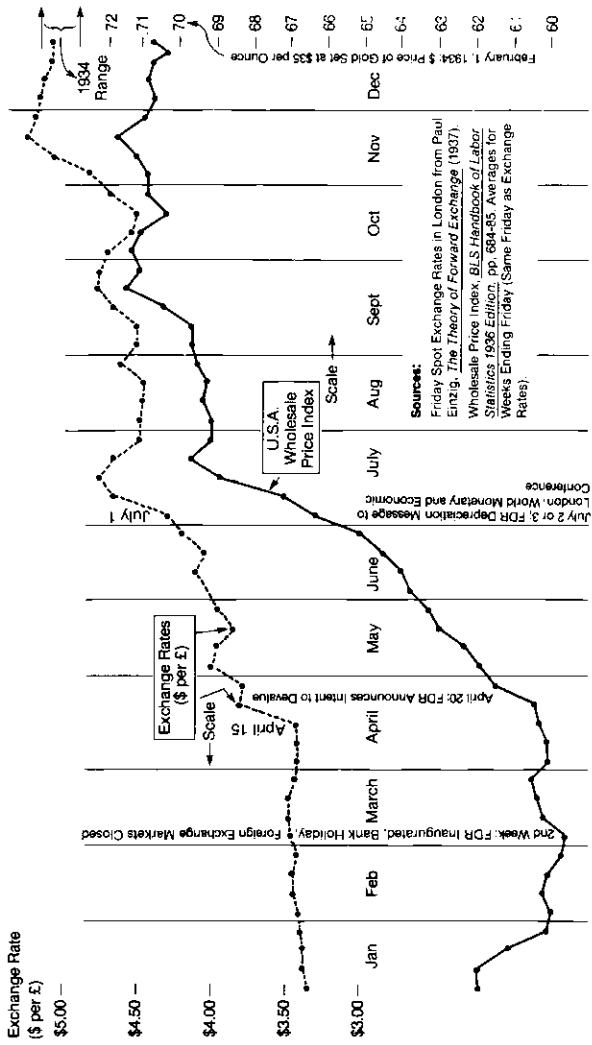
Exchange Rate
($ per £)
$5.00
$4.50
$4.00
$3.50
$3.00

Jan
Feb
March
April
May
June
July
Aug
Sept
Oct
Nov
Dec

1934 Range
72
71
70
69
68
67
66
65
64
63
62
61
60

February 1, 1934: $ Price of Gold Set at $35 per Ounce

2nd Week: FDR Inaugurated, Bank Holiday, Foreign Exchange Markets Closed

April 15

April 20: FDR Announces Intent to Devalue

Exchange Rates ($ per £)

← Scale

July 1

July 2 or 3, FDR Depreciation Message to London: World Monetary and Economic Conference

U.S.A. Wholesale Price Index

Scale →

Sources:
Friday Spot Exchange Rates in London from Paul Einzig, The Theory of Forward Exchange (1937).
Wholesale Price Index, BLS Handbook of Labor Statistics 1936 Edition, pp. 684-85. Averages for Weeks Ending Friday (Same Friday as Exchange Rates).